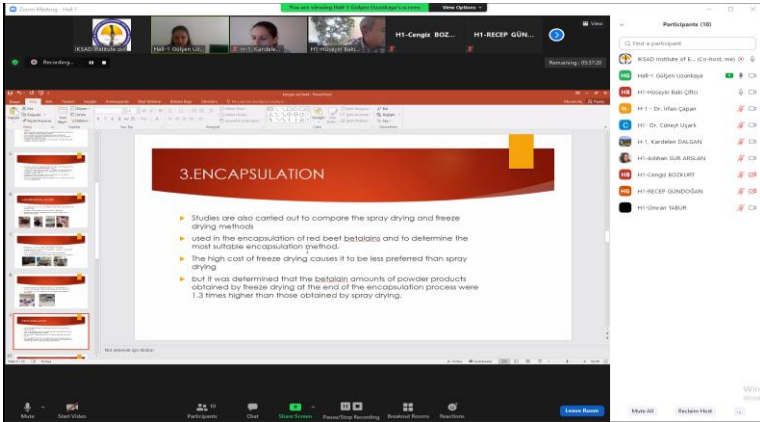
Zoom Meeting - Hall 1

You are viewing Hall-1 Gülşen Uzunkaya's screen

View Options

IKSAD Institute of E...

Hall-1 Gülşen Uz...

H1-Kardele...

H1-Hüsayin Balı...

H1-Cengiz BOZ...

H1-RECEP GÜN...

View

Recording...

Remaining: 03:37:20

3.ENCAPSULATION

Studies are also carried out to compare the spray drying and freeze drying methods

used in the encapsulation of red beet betalains and to determine the most suitable encapsulation method.

The high cost of freeze drying causes it to be less preferred than spray drying

but it was determined that the betalain amounts of powder products obtained by freeze drying at the end of the encapsulation process were 1.3 times higher than those obtained by spray drying.

Participants (10)

Find a participant

IKSAD Institute of E... (Co-host, me)

Hall-1 Gülşen Uzunkaya

H1-Hüsayin Balı Çiftci

H1 - Dr. İrfan Çapan

H1- Dr. Cüneyt Uşark

H1- Kardelen DALGAN

H1-Aslıhan SUR ARSLAN

H1-Cengiz BOZKURT

H1-RECEP GÜNDOĞAN

H1-Simran TABUR

Mute

Start Video

Participants

Chat

Share Screen

Pause/Stop Recording

Breakout Rooms

Reactions

Leave Room

Mute All

Reclaim Host

...